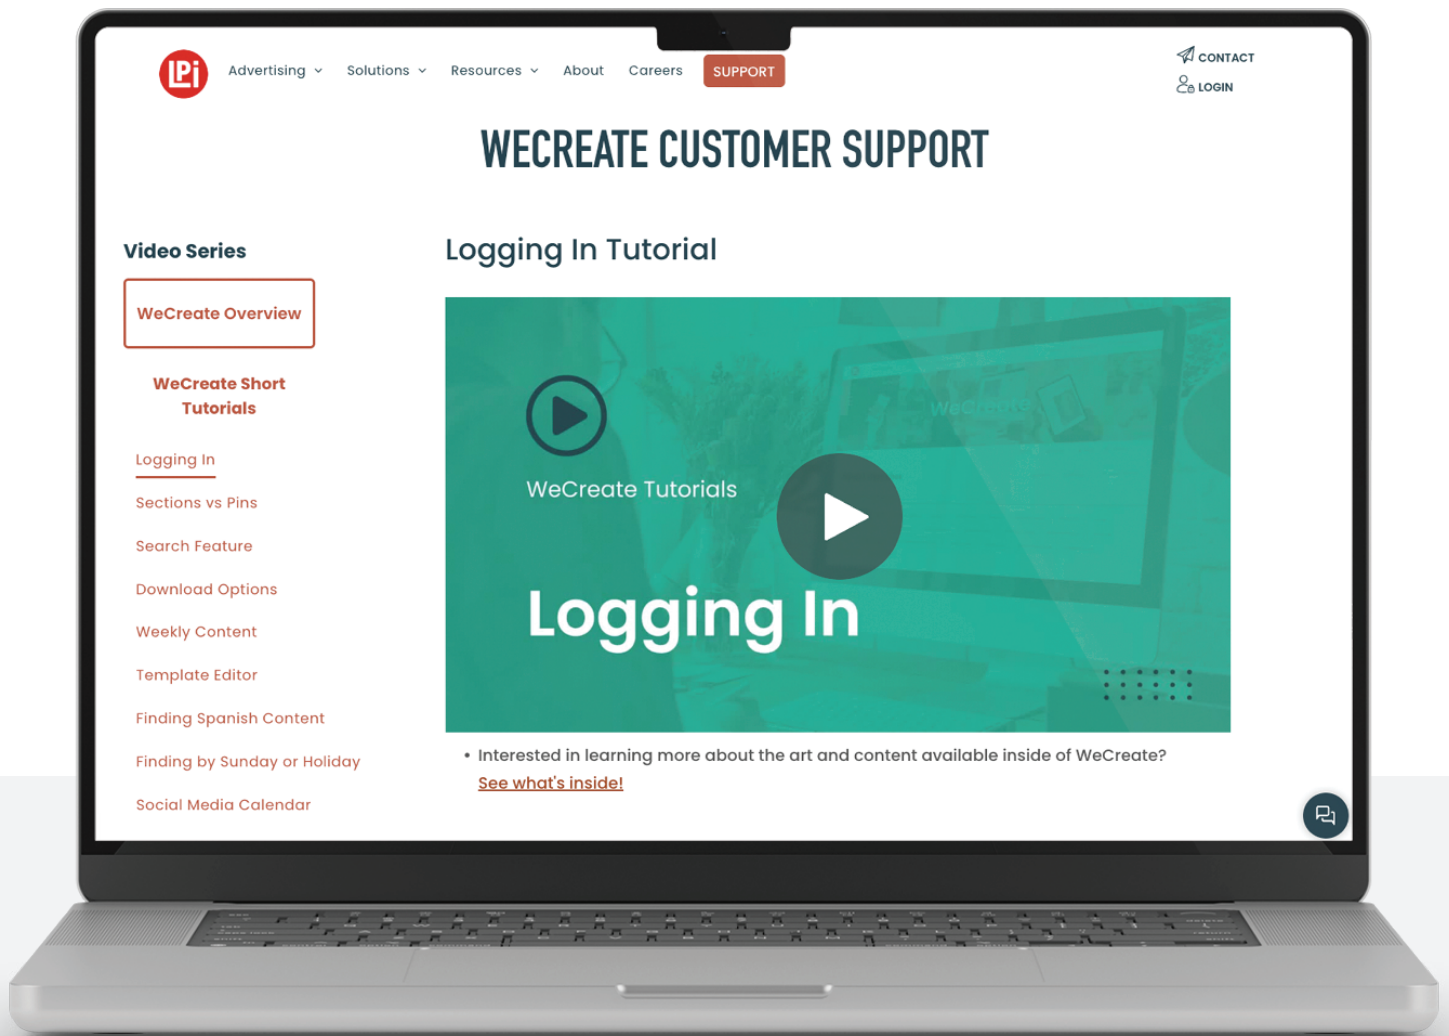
LPi Advertising Solutions Resources About Careers SUPPORT

CONTACT
LOGIN

WECREATE CUSTOMER SUPPORT

Video Series

WeCreate Overview

WeCreate Short Tutorials

Logging In

Sections vs Pins

Search Feature

Download Options

Weekly Content

Template Editor

Finding Spanish Content

Finding by Sunday or Holiday

Social Media Calendar

Logging In Tutorial

WeCreate Tutorials

Logging In

WeCreate

• Interested in learning more about the art and content available inside of WeCreate? See what's inside!